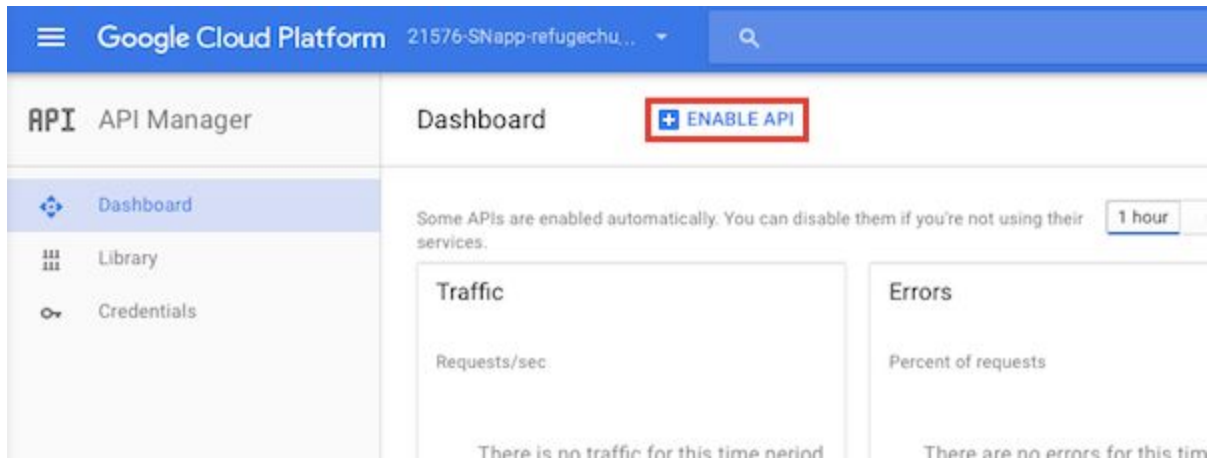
Google Cloud Platform 21576-SNapp-refugechu...

API API Manager

Dashboard

Library

Credentials

Dashboard

ENABLE API

Some APIs are enabled automatically. You can disable them if you're not using their services.

1 hour

Traffic

Requests/sec

There is no traffic for this time period

Errors

Percent of requests

There are no errors for this tim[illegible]